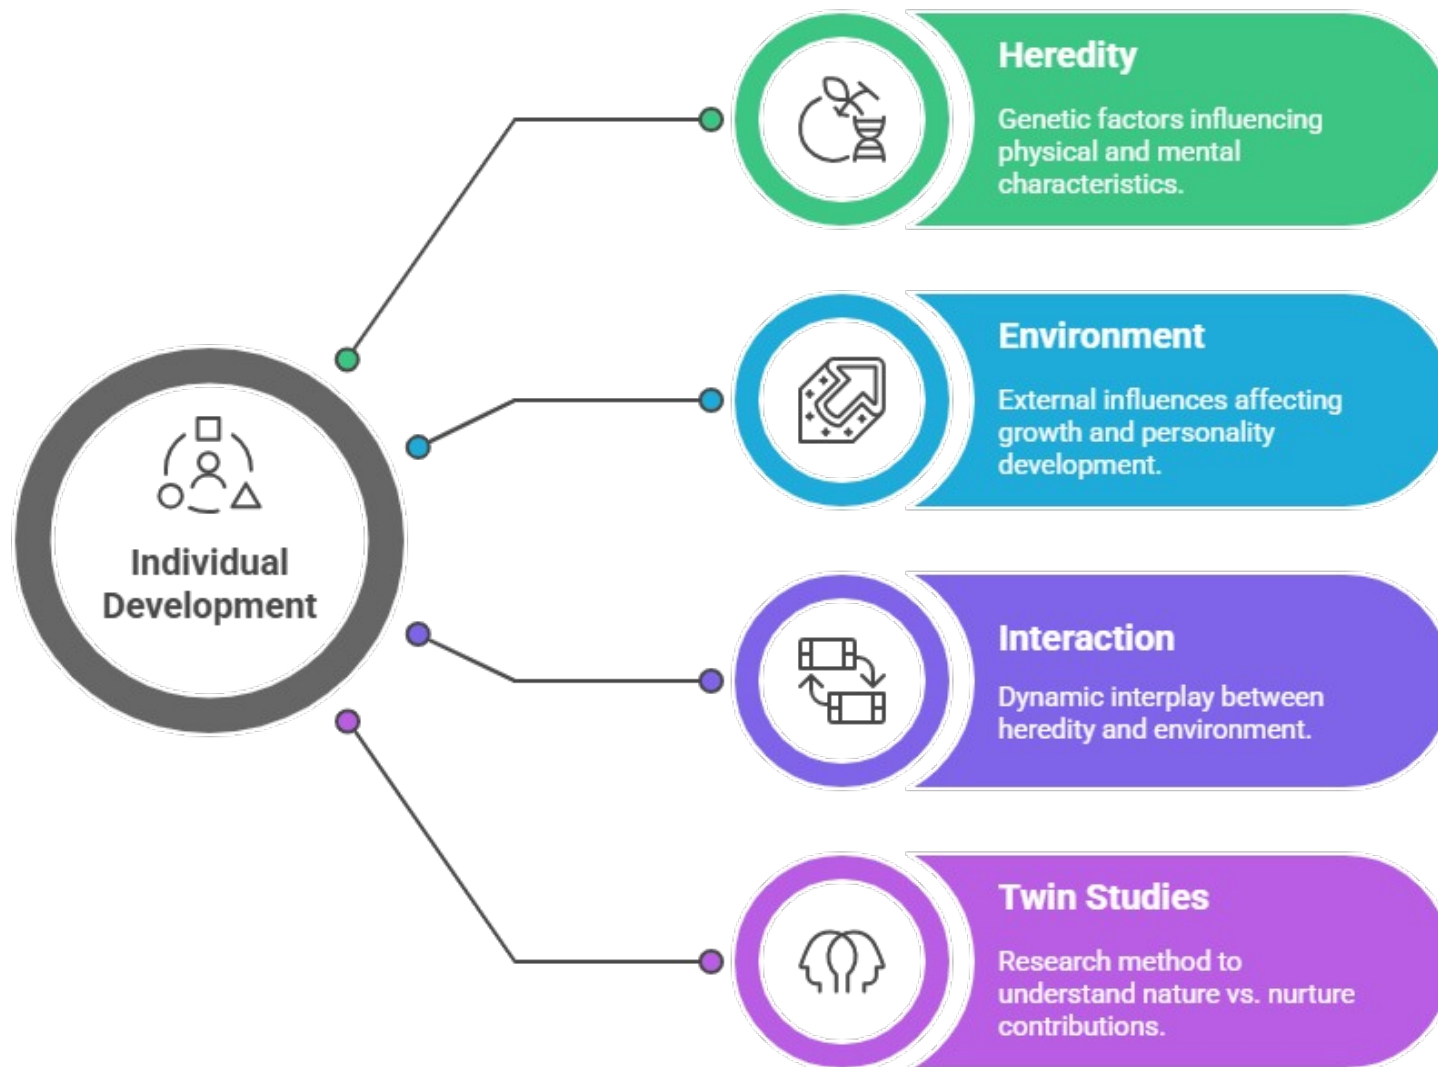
Individual Development

Heredity

Genetic factors influencing physical and mental characteristics.

Environment

External influences affecting growth and personality development.

Interaction

Dynamic interplay between heredity and environment.

Twin Studies

Research method to understand nature vs. nurture contributions.